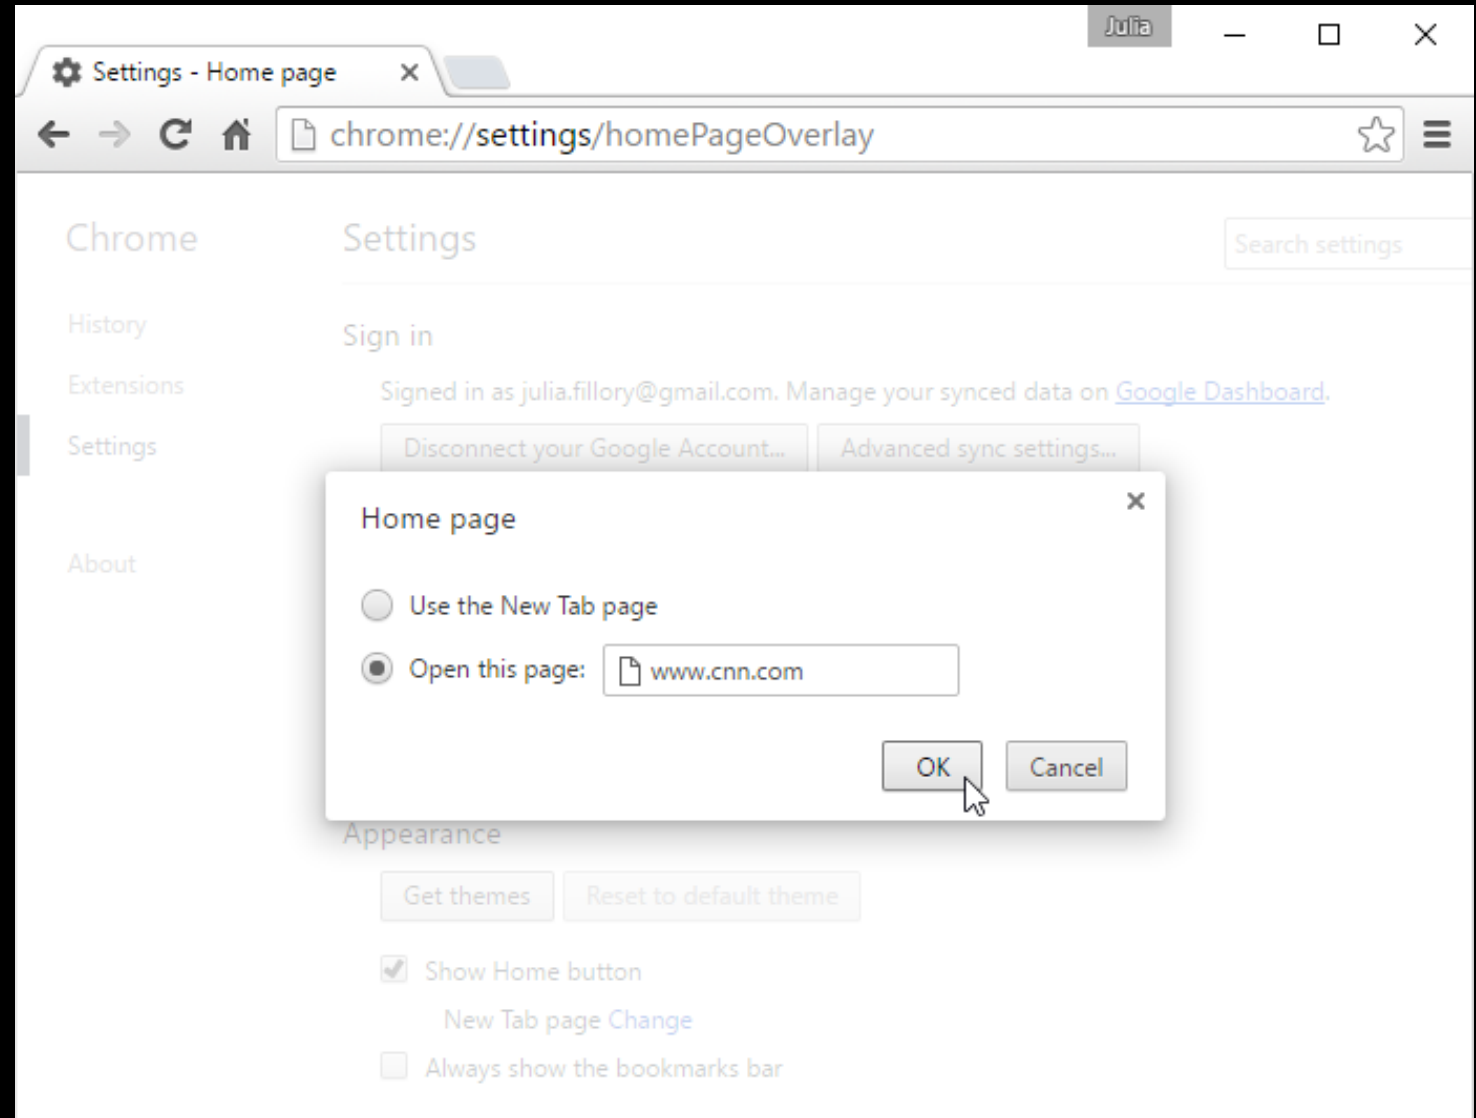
Julia

Settings - Home page

chrome://settings/homePageOverlay

Chrome

History

Extensions

Settings

About

Settings

Search settings

Sign in

Signed in as julia.fillory@gmail.com. Manage your synced data on Google Dashboard.

Disconnect your Google Account...

Advanced sync settings...

Home page

Use the New Tab page

Open this page: www.cnn.com

OK

Cancel

Appearance

Get themes

Reset to default theme

Show Home button

New Tab page Change

Always show the bookmarks bar